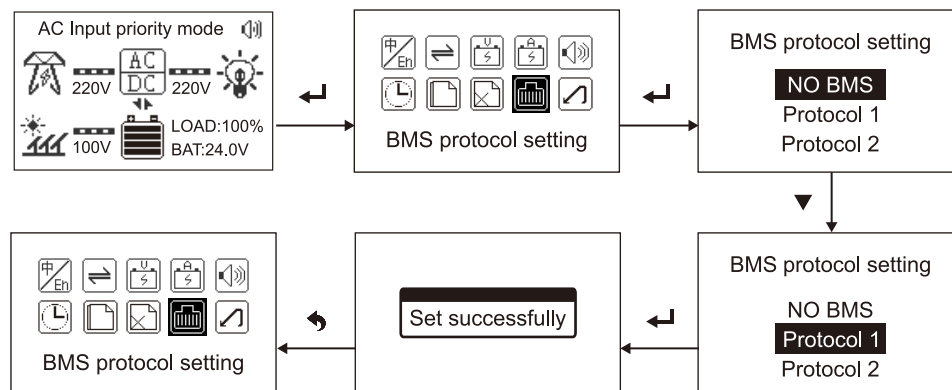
AC Input priority mode

AC
DC

220V 220V

100V

LOAD:100%
BAT:24.0V

中
Eh

U

A

BMS protocol setting

BMS protocol setting

NO BMS
Protocol 1
Protocol 2

BMS protocol setting

NO BMS
Protocol 1
Protocol 2

Set successfully

中
Eh

U

A

BMS protocol setting